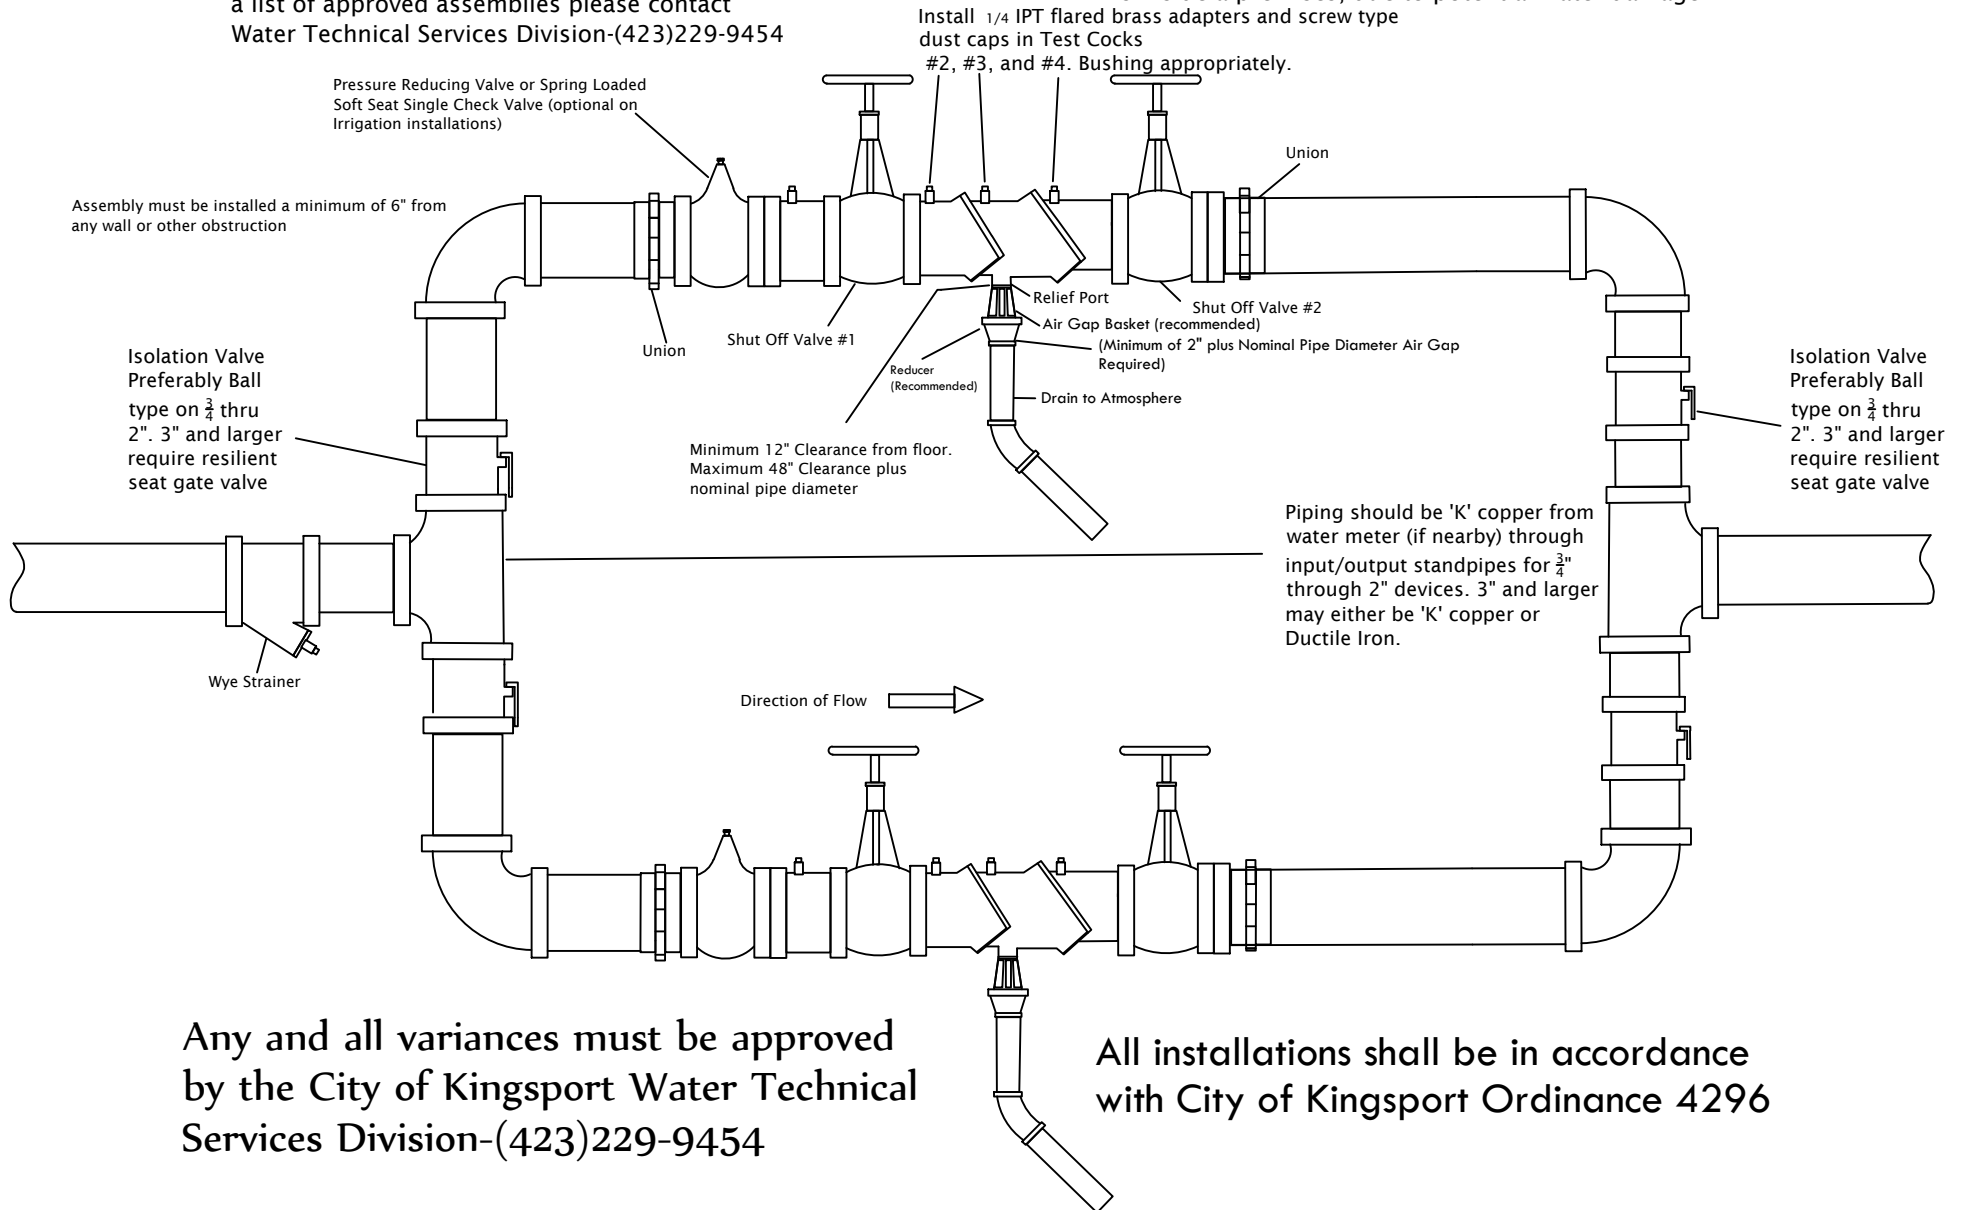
a list of approved assemblies please contact
Water Technical Services Division-(423)229-9454

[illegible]

Install 1/4 IPT flared brass adapters and screw type dust caps in Test Cocks #2, #3, and #4. Bushing appropriately.

Pressure Reducing Valve or Spring Loaded Soft Seat Single Check Valve (optional on Irrigation installations)

Union

Assembly must be installed a minimum of 6" from any wall or other obstruction

Relief Port

Shut Off Valve #2

Air Gap Basket (recommended)

(Minimum of 2" plus Nominal Pipe Diameter Air Gap Required)

Union

Shut Off Valve #1

Reducer (Recommended)

Drain to Atmosphere

Isolation Valve Preferably Ball type on $\frac{3}{4}$ thru 2". 3" and larger require resilient seat gate valve

Isolation Valve Preferably Ball type on $\frac{3}{4}$ thru 2". 3" and larger require resilient seat gate valve

Minimum 12" Clearance from floor. Maximum 48" Clearance plus nominal pipe diameter

Piping should be 'K' copper from water meter (if nearby) through input/output standpipes for $\frac{3}{4}$" through 2" devices. 3" and larger may either be 'K' copper or Ductile Iron.

Wye Strainer

Direction of Flow

Any and all variances must be approved by the City of Kingsport Water Technical Services Division-(423)229-9454

All installations shall be in accordance with City of Kingsport Ordinance 4296